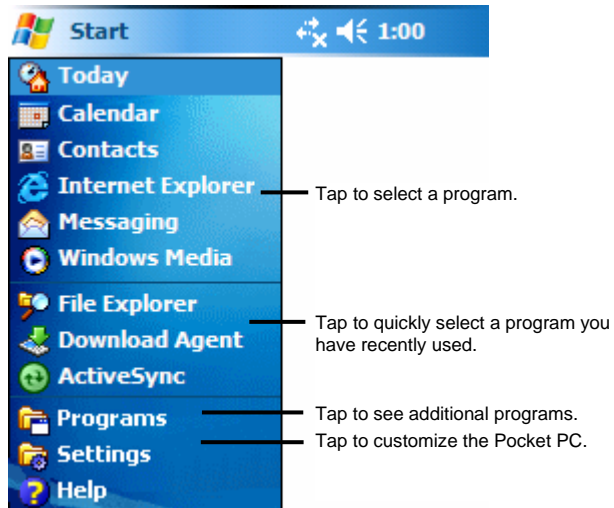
Start 1:00

Today
Calendar
Contacts
Internet Explorer
Messaging
Windows Media
File Explorer
Download Agent
ActiveSync
Programs
Settings
Help

Tap to select a program.

Tap to quickly select a program you have recently used.

Tap to see additional programs.

Tap to customize the Pocket PC.